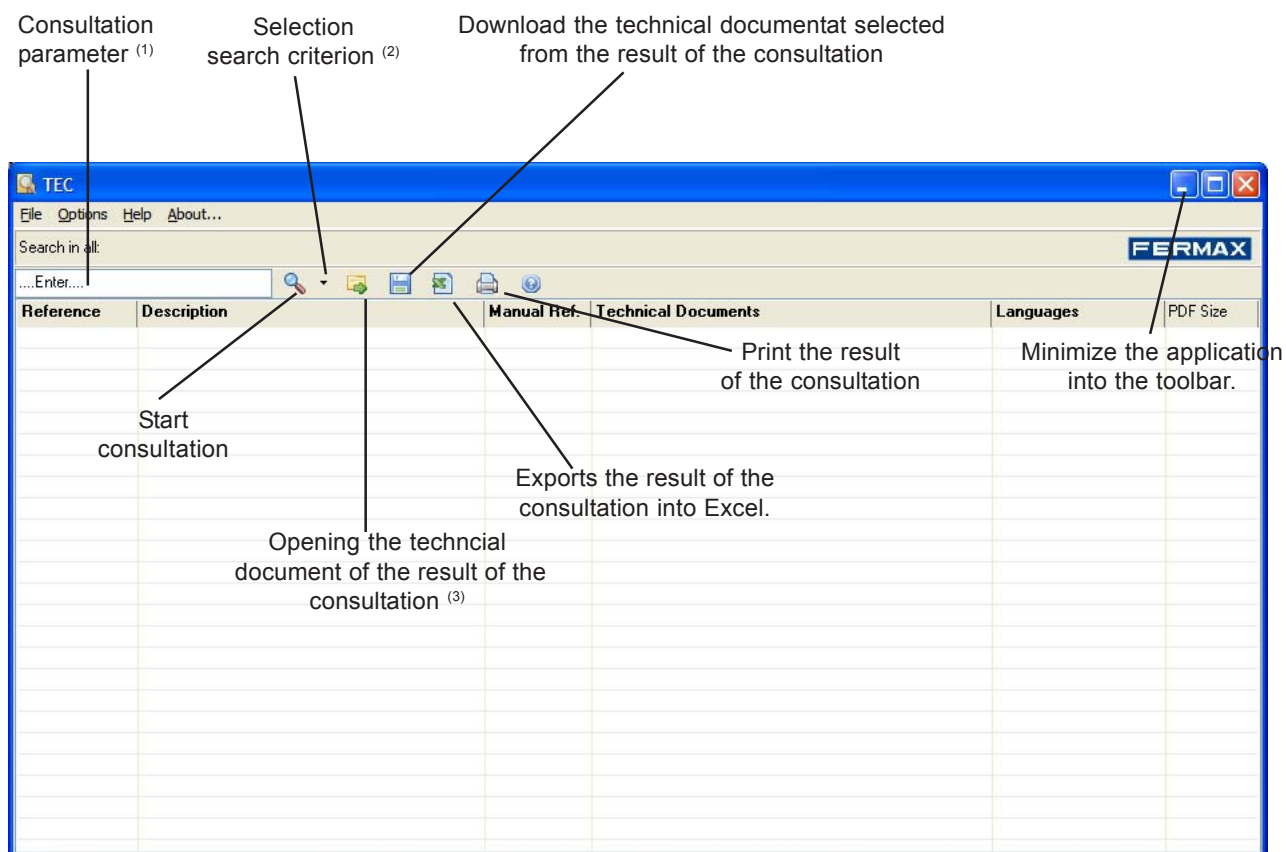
Consultation parameter $^{(1)}$

Selection search criterion $^{(2)}$

Download the technical documentat selected from the result of the consultation

TEC

File Options Help About...

Search in all:

FERMAX

....Enter....

| Reference | Description | Manual Ref. | Technical Documents | Languages | PDF Size |
|---|---|---|---|---|---|

Print the result of the consultation

Minimize the application into the toolbar.

Start consultation

Exports the result of the consultation into Excel.

Opening the techncial document of the result of the consultation $^{(3)}$